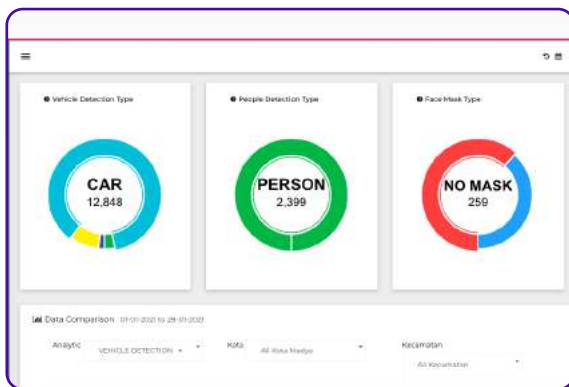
Vehicle Detection Type

CAR
12,848

People Detection Type

PERSON
2,399

Face Mask Type

NO MASK
259

Data Comparison 01-01-2021 to 29-01-2021

Analytic
VEHICLE DETECTION

Kota
All Kota Madya

Kecamatan
All Kecamatan